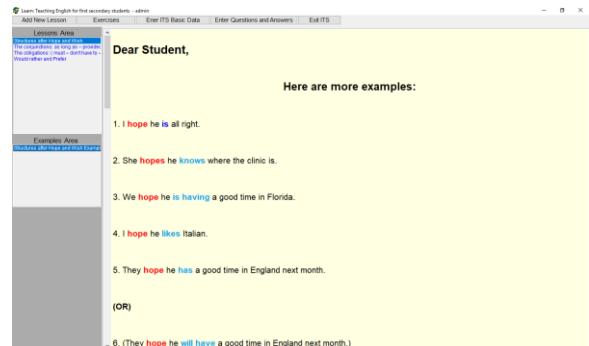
Learn Teaching English for first secondary students - admin

Add New Lesson | Exercises | Ener ITS Basic Data | Enter Questions and Answers | Exit ITS

Lessons Area

Structures after Hope and Wish
The conjunctions: as long as - provided
The obligations: ( must - don't have to -
Would rather and Prefer

Examples Area

Structures after Hope and Wish Examp

Dear Student,

Here are more examples:

1. I hope he is all right.

2. She hopes he knows where the clinic is.

3. We hope he is having a good time in Florida.

4. I hope he likes Italian.

5. They hope he has a good time in England next month.

(OR)

6. (They hope he will have a good time in England next month.)